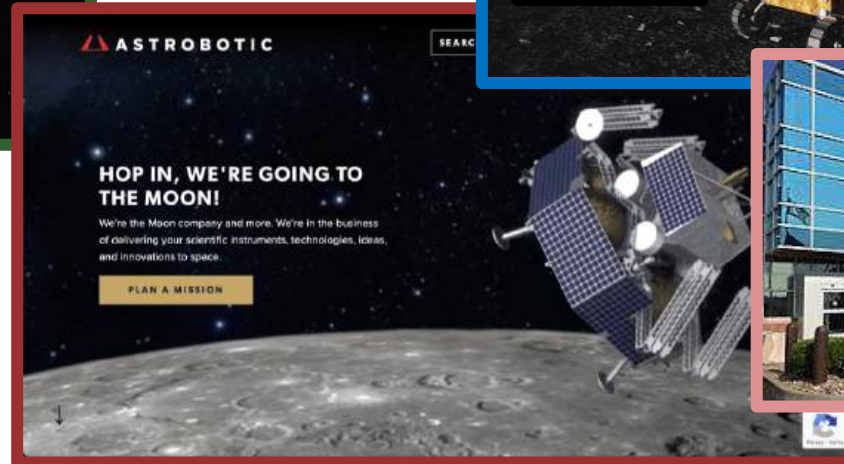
ASTROBOTIC

SEARC

HOP IN, WE'RE GOING TO THE MOON!

We're the Moon company and more. We're in the business of delivering your scientific instruments, technologies, ideas, and innovations to space.

PLAN A MISSION

↓